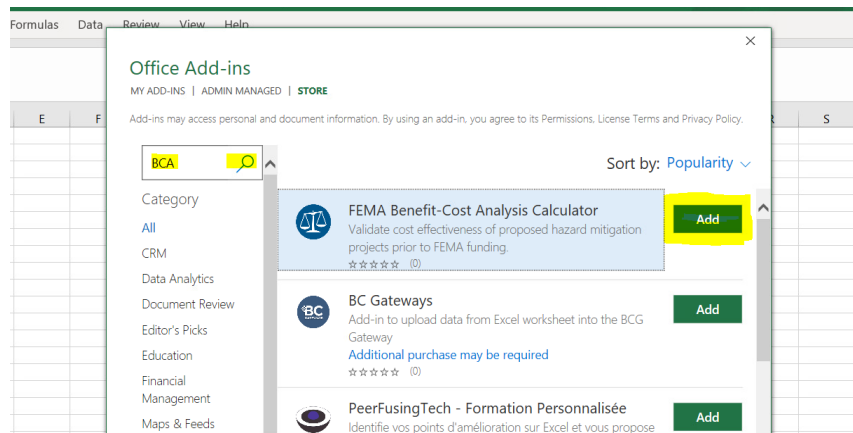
Formulas Data Review View Help

E F R S

×

Office Add-ins

MY ADD-INS | ADMIN MANAGED | STORE

Add-ins may access personal and document information. By using an add-in, you agree to its Permissions, License Terms and Privacy Policy.

BCA

Sort by: Popularity

Category

All

CRM

Data Analytics

Document Review

Editor's Picks

Education

Financial Management

Maps & Feeds

FEMA Benefit-Cost Analysis Calculator

Validate cost effectiveness of proposed hazard mitigation projects prior to FEMA funding.

☆☆☆☆☆ (0)

Add

BC

BC Gateways

Add-in to upload data from Excel worksheet into the BCG Gateway

Additional purchase may be required

☆☆☆☆☆ (0)

Add

PeerFusingTech - Formation Personnalisée

Identifie vos points d'amélioration sur Excel et vous propose

Add